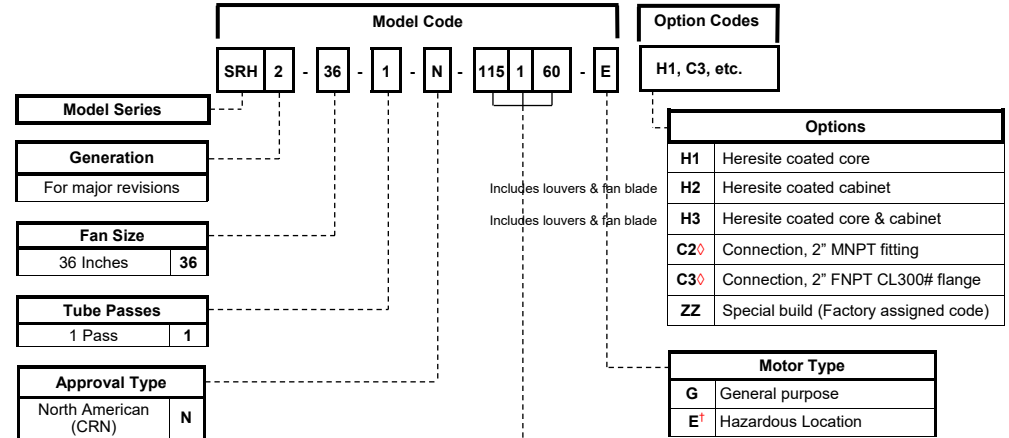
Model Code

Option Codes

SRH 2 - 36 - 1 - N - 115 1 60 - E

H1, C3, etc.

Model Series

Generation

For major revisions

Fan Size

| 36 Inches | 36 |
|---|---|

Tube Passes

| 1 Pass | 1 |
|---|---|

Approval Type

| North American (CRN) | N |
|---|---|

Options

| | |
|---|---|
| H1 | Heresite coated core |
| H2 | Heresite coated cabinet |
| H3 | Heresite coated core & cabinet |
| C2◊ | Connection, 2" MNPT fitting |
| C3◊ | Connection, 2" FNPT CL300# flange |
| ZZ | Special build (Factory assigned code) |

Includes louvers & fan blade

Includes louvers & fan blade

Motor Type

| | |
|---|---|
| G | General purpose |
| E† | Hazardous Location |